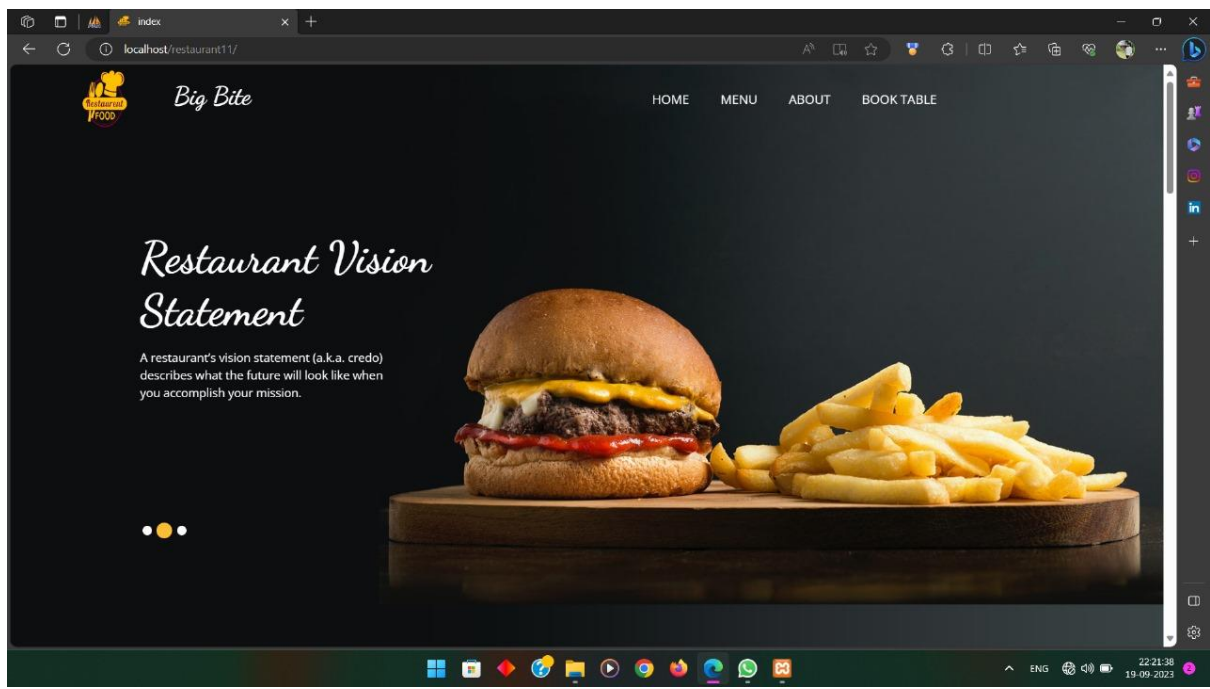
index

localhost/restaurant11/

Restaurant FOOD

Big Bite

HOME MENU ABOUT BOOK TABLE

Restaurant Vision Statement

A restaurant's vision statement (a.k.a. credo) describes what the future will look like when you accomplish your mission.

ENG

22:21:38
19-09-2023